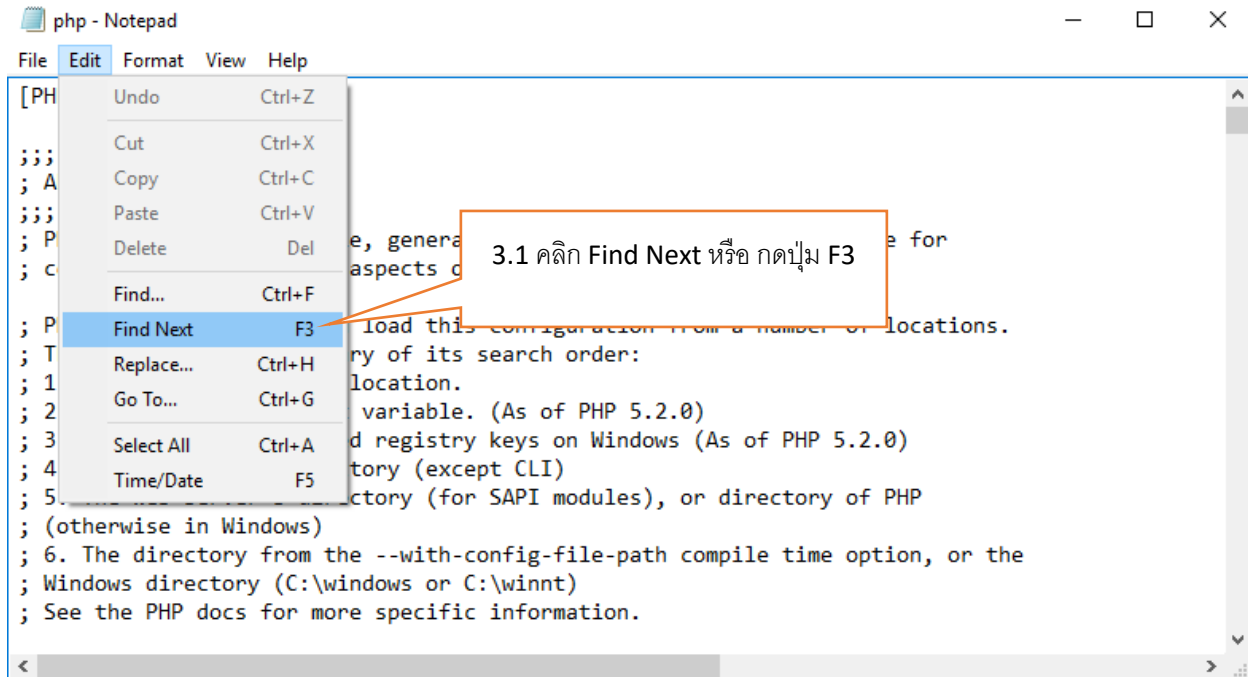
php - Notepad

File Edit Format View Help

Undo Ctrl+Z
Cut Ctrl+X
Copy Ctrl+C
Paste Ctrl+V
Delete Del
Find... Ctrl+F
Find Next F3
Replace... Ctrl+H
Go To... Ctrl+G
Select All Ctrl+A
Time/Date F5

3.1 คลิก Find Next หรือ กดปุ่ม F3

[PH

;;;
; A
;;;
; P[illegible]e, genera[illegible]e for
; c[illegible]aspects c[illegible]

; P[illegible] load this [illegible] locations.
; T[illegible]ry of its search order:
; 1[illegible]location.
; 2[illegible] variable. (As of PHP 5.2.0)
; 3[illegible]d registry keys on Windows (As of PHP 5.2.0)
; 4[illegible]tory (except CLI)
; 5.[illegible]ctory (for SAPI modules), or directory of PHP
; (otherwise in Windows)
; 6. The directory from the --with-config-file-path compile time option, or the
; Windows directory (C:\windows or C:\winnt)
; See the PHP docs for more specific information.